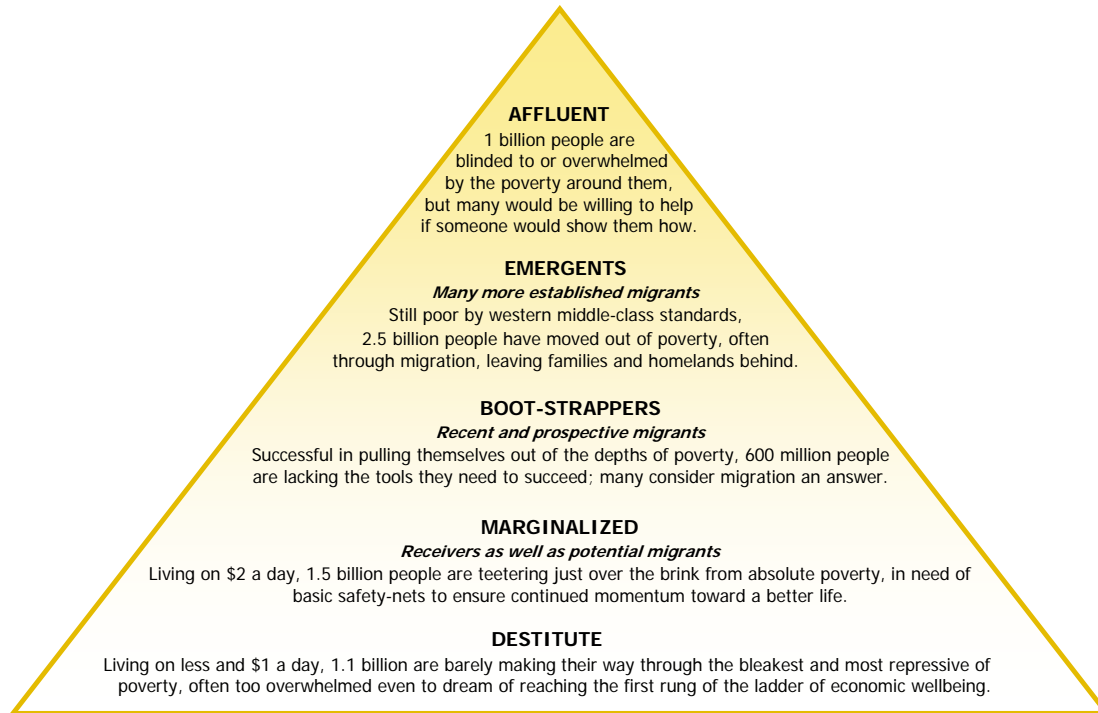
AFFLUENT
1 billion people are blinded to or overwhelmed by the poverty around them, but many would be willing to help if someone would show them how.

EMERGENTS
*Many more established migrants*
Still poor by western middle-class standards, 2.5 billion people have moved out of poverty, often through migration, leaving families and homelands behind.

BOOT-STRAPPERS
*Recent and prospective migrants*
Successful in pulling themselves out of the depths of poverty, 600 million people are lacking the tools they need to succeed; many consider migration an answer.

MARGINALIZED
*Receivers as well as potential migrants*
Living on $2 a day, 1.5 billion people are teetering just over the brink from absolute poverty, in need of basic safety-nets to ensure continued momentum toward a better life.

DESTITUTE
Living on less and $1 a day, 1.1 billion are barely making their way through the bleakest and most repressive of poverty, often too overwhelmed even to dream of reaching the first rung of the ladder of economic wellbeing.